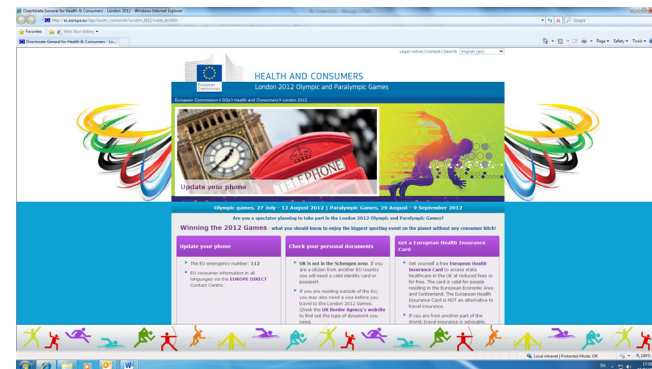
Directorate General for Health & Consumers - London 2012 - Windows Internet Explorer

http://ec.europa.eu/dgs/health_consumer/london_2012/index_en.htm

Google

Favorites

Web Slice Gallery

Directorate General for Health & Consumers - Lo...

Page ▾ Safety ▾ Tools ▾

Legal notice | Contact | Search English (en)

European Commission

HEALTH AND CONSUMERS

London 2012 Olympic and Paralympic Games

European Commission > DG Health and Consumers > London 2012

TELEPHONE

Update your phone

Olympic games, 27 July - 12 August 2012 | Paralympic Games, 29 August - 9 September 2012

Are you a spectator planning to take part in the London 2012 Olympic and Paralympic Games?

Winning the 2012 Games - what you should know to enjoy the biggest sporting event on the planet without any consumer kitch!

Update your phone

The EU emergency number: 112

EU consumer information in all languages via the EUROPE DIRECT Contact Centre.

Check your personal documents

UK is not in the Schengen area. If you are a citizen from another EU country you will need a valid identity card or passport.

If you are residing outside of the EU, you may also need a visa before you travel to the London 2012 Games. Check the UK Border Agency's website to find out the type of document you need.

Get a European Health Insurance Card

Get yourself a free European Health Insurance Card to access state healthcare in the UK at reduced fees or for free. The card is valid for people residing in the European Economic Area and Switzerland. The European Health Insurance Card is NOT an alternative to travel insurance.

If you are from another part of the World, travel insurance is advisable.

Local intranet | Protected Mode: Off

100%